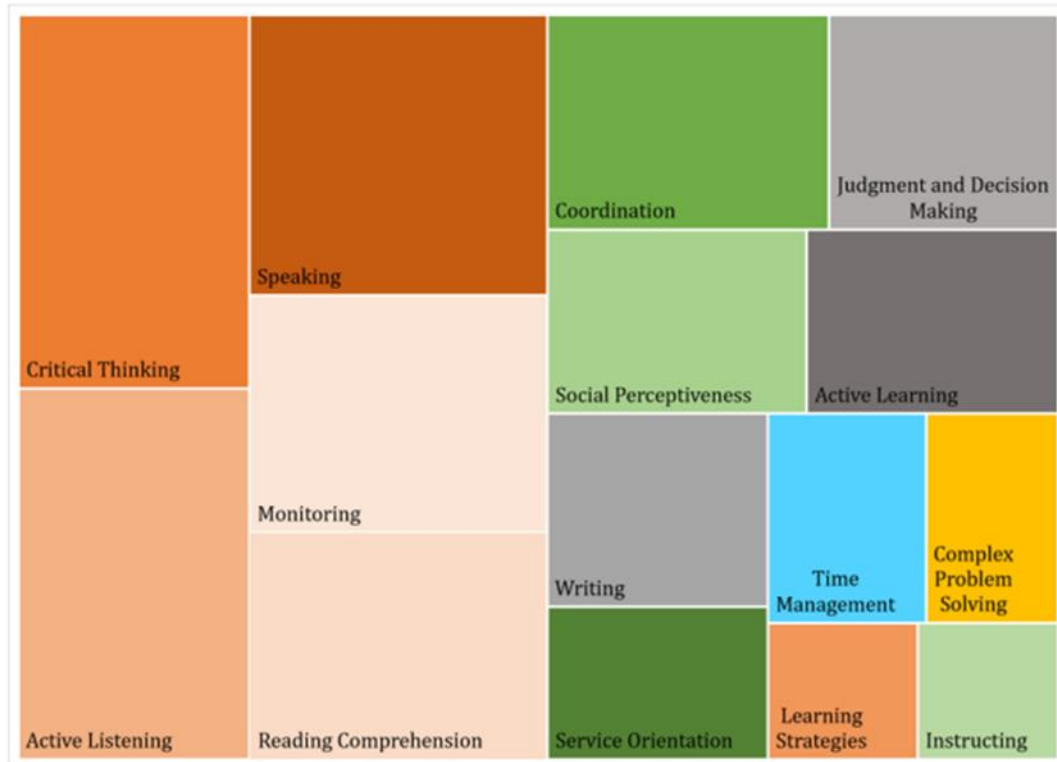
Critical Thinking

Active Listening

Speaking

Monitoring

Reading Comprehension

Coordination

Judgment and Decision Making

Social Perceptiveness

Active Learning

Writing

Time Management

Complex Problem Solving

Service Orientation

Learning Strategies

Instructing